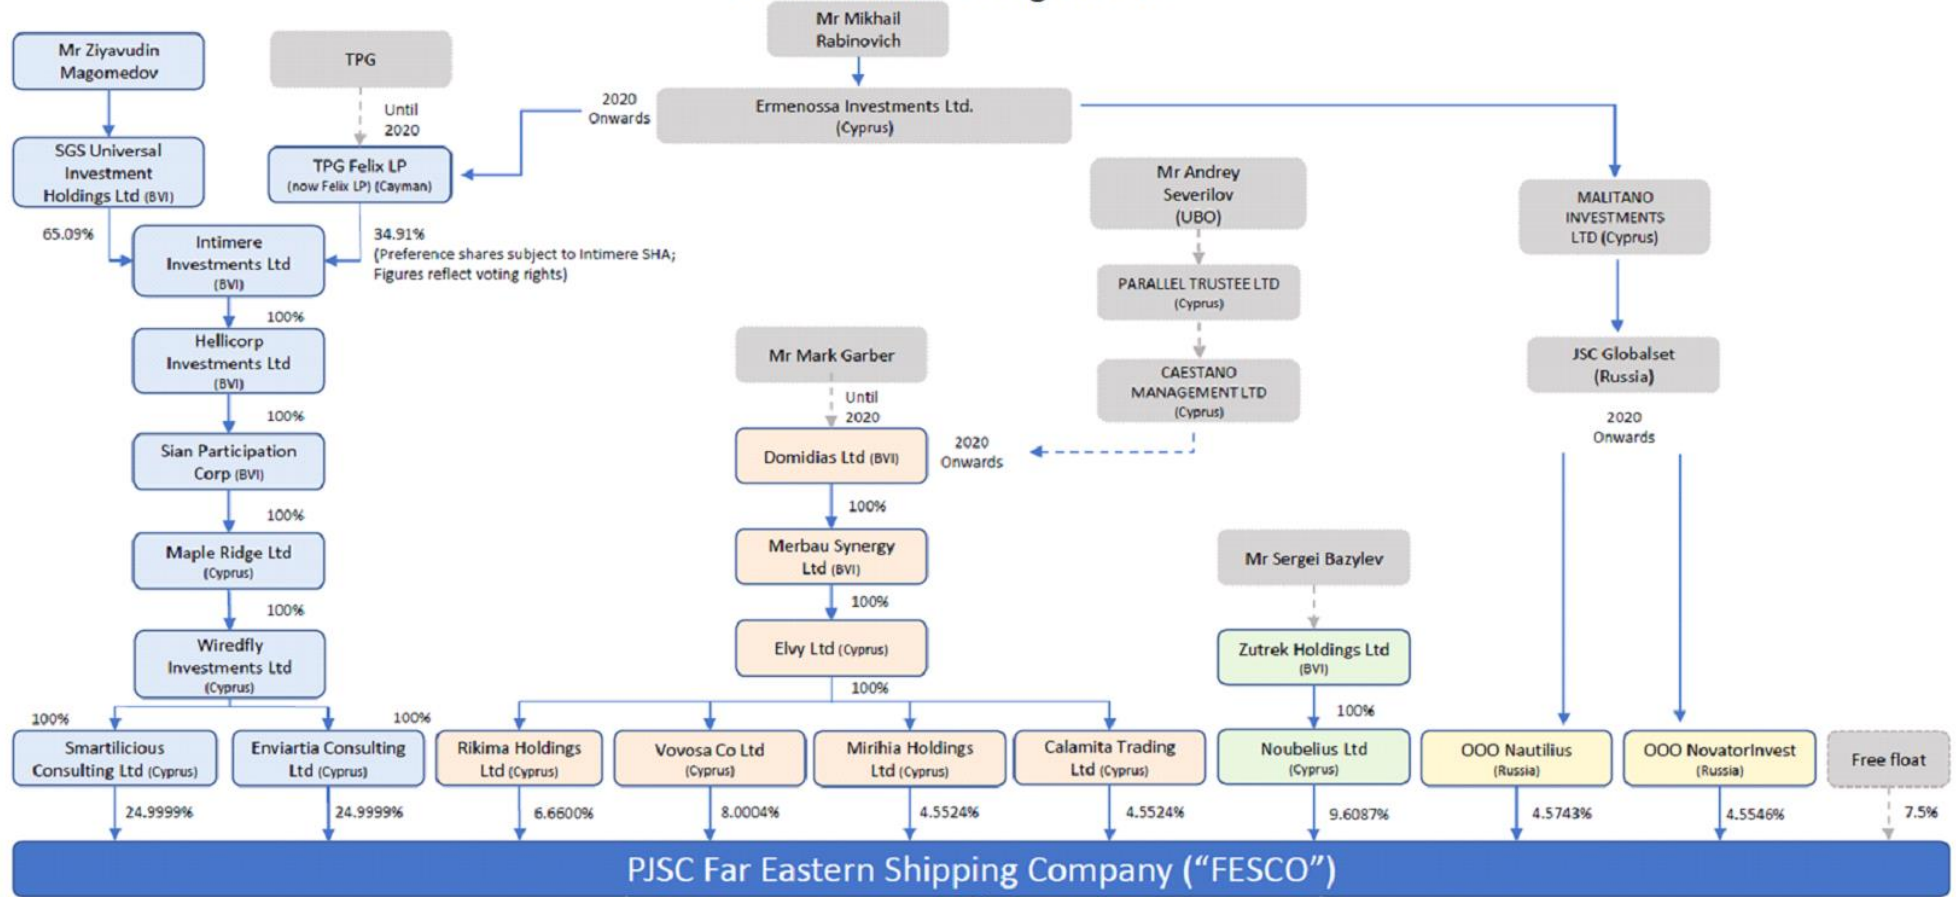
Mr Mikhail Rabinovich

Mr Ziyavudin Magomedov

TPG

Until 2020

2020 Onwards

Ermenossa Investments Ltd. (Cyprus)

SGS Universal Investment Holdings Ltd (BVI)

TPG Felix LP (now Felix LP) (Cayman)

Mr Andrey Severilov (UBO)

MALITANO INVESTMENTS LTD (Cyprus)

65.09%

Intimere Investments Ltd (BVI)

34.91% (Preference shares subject to Intimere SHA; Figures reflect voting rights)

PARALLEL TRUSTEE LTD (Cyprus)

100%

Hellicorp Investments Ltd (BVI)

Mr Mark Garber

CAESTANO MANAGEMENT LTD (Cyprus)

JSC Globalset (Russia)

100%

Until 2020

2020 Onwards

Sian Participation Corp (BVI)

Domidias Ltd (BVI)

2020 Onwards

100%

100%

Maple Ridge Ltd (Cyprus)

Merbau Synergy Ltd (BVI)

Mr Sergei Bazylev

100%

100%

Wiredfly Investments Ltd (Cyprus)

Elvy Ltd (Cyprus)

Zutrek Holdings Ltd (BVI)

100%

100%

100%

100%

Smartilicious Consulting Ltd (Cyprus)

Enviartia Consulting Ltd (Cyprus)

Rikima Holdings Ltd (Cyprus)

Vovosa Co Ltd (Cyprus)

Mirihia Holdings Ltd (Cyprus)

Calamita Trading Ltd (Cyprus)

Noubelius Ltd (Cyprus)

OOO Nautilius (Russia)

OOO NovatorInvest (Russia)

Free float

24.9999%

24.9999%

6.6600%

8.0004%

4.5524%

4.5524%

9.6087%

4.5743%

4.5546%

7.5%

PJSC Far Eastern Shipping Company (“FESCO”)